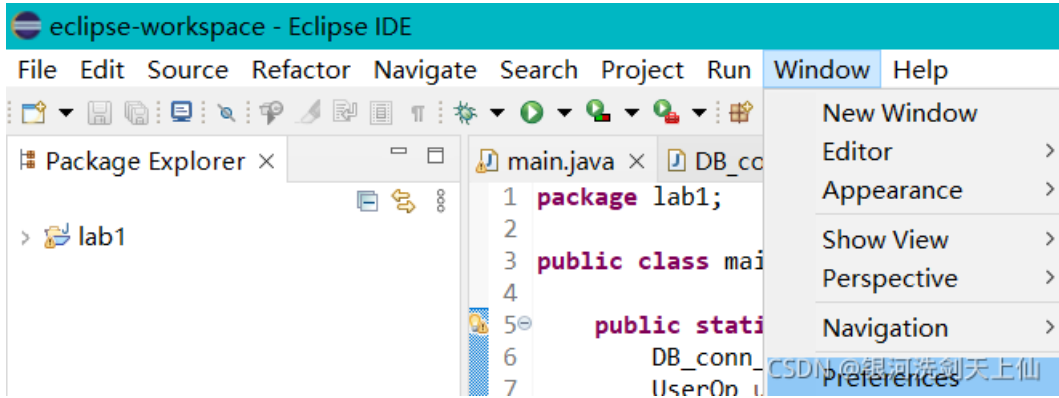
eclipse-workspace - Eclipse IDE

File Edit Source Refactor Navigate Search Project Run Window Help

Package Explorer ×

lab1

main.java × DB_co

1 package lab1;
2
3 public class mai
4
5 public stati
6 DB_conn_
7 UserOp u

New Window
Editor
Appearance
Show View
Perspective
Navigation
Preferences

CSDN @银河洗剑天上仙